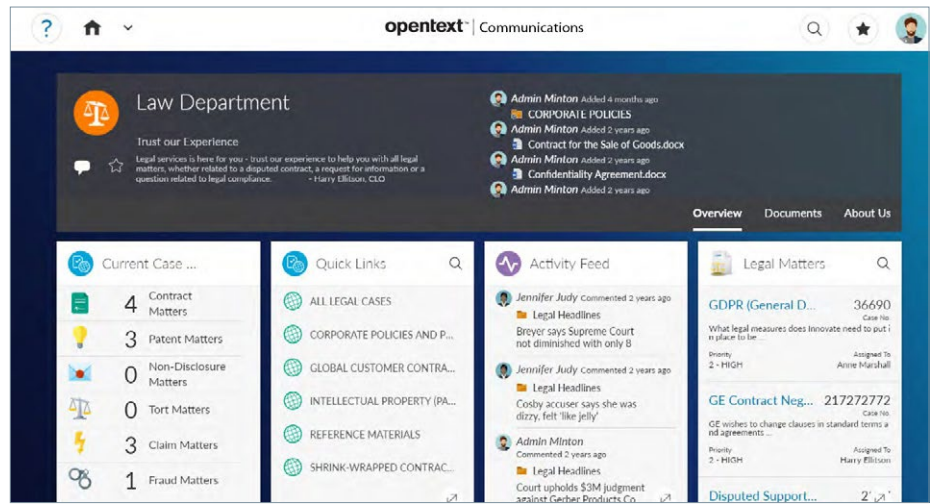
opentext | Communications

Law Department

Trust our Experience

Legal services is here for you - trust our experience to help you with all legal matters, whether related to a disputed contract, a request for information or a question related to legal compliance. - Harry Ellitson, CLO

Admin Minton Added 4 months ago
CORPORATE POLICIES
Admin Minton Added 2 years ago
Contract for the Sale of Goods.docx
Admin Minton Added 2 years ago
Confidentiality Agreement.docx
Admin Minton Added 2 years ago

Overview Documents About Us

Current Case ...

4 Contract Matters
3 Patent Matters
0 Non-Disclosure Matters
0 Tort Matters
3 Claim Matters
1 Fraud Matters

Quick Links

ALL LEGAL CASES
CORPORATE POLICIES AND P...
GLOBAL CUSTOMER CONTRA...
INTELLECTUAL PROPERTY (PA...
REFERENCE MATERIALS
SHRINK-WRAPPED CONTRAC...

Activity Feed

Jennifer Judy Commented 2 years ago
Legal Headlines
Breyer says Supreme Court not diminished with only 8

Jennifer Judy Commented 2 years ago
Legal Headlines
Cosby accuser says she was dizzy, felt 'like jelly'

Admin Minton Commented 2 years ago
Legal Headlines
Court upholds $3M judgment against Gerber Products Co

Legal Matters

GDPR (General D... 36690
Case No.
What legal measures does Innovate need to put in place to be
Priority 2 - HIGH
Assigned To Anne Marshall

GE Contract Neg... 217272772
Case No.
GE wishes to change clauses in standard terms and agreements
Priority 2 - HIGH
Assigned To Harry Ellitson

Disputed Support... 2